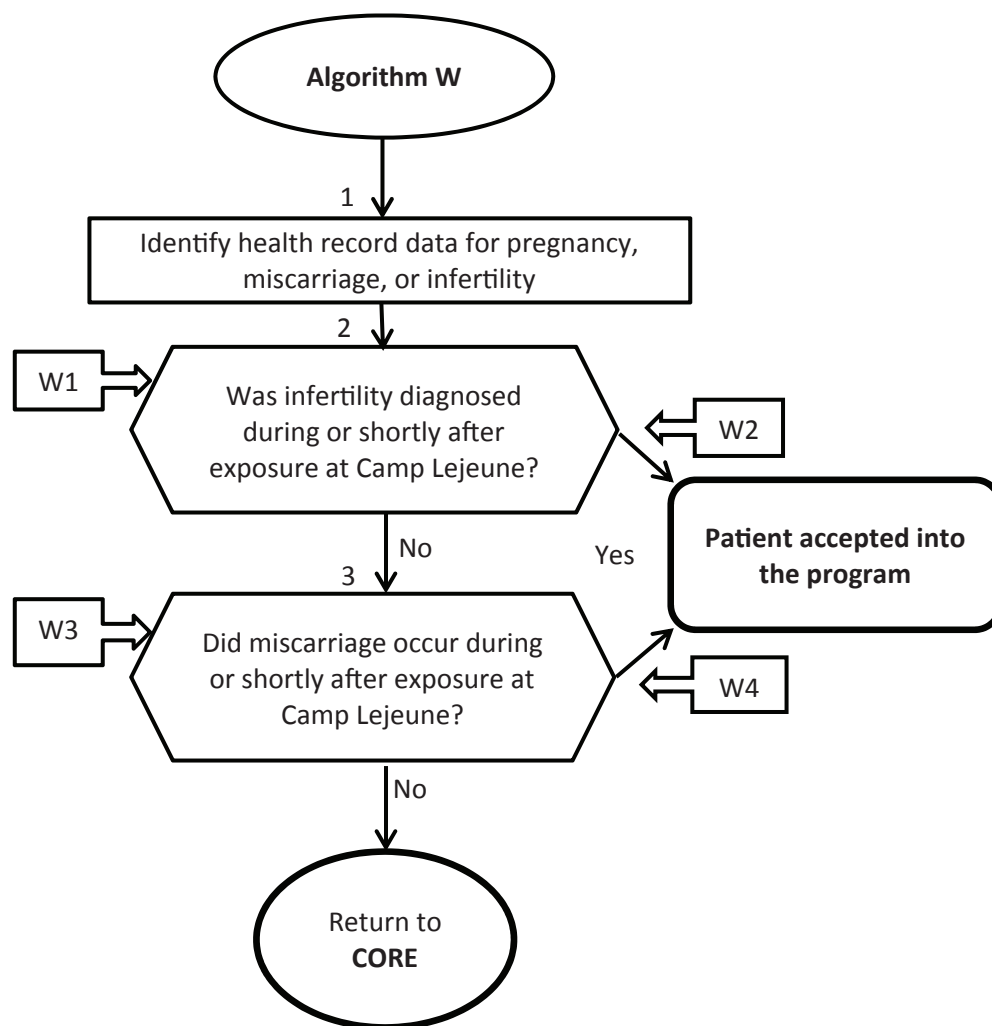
**Algorithm W**

1

Identify health record data for pregnancy, miscarriage, or infertility

2

W1

Was infertility diagnosed during or shortly after exposure at Camp Lejeune?

W2

No

Yes

**Patient accepted into the program**

3

W3

Did miscarriage occur during or shortly after exposure at Camp Lejeune?

W4

No

Return to **CORE**